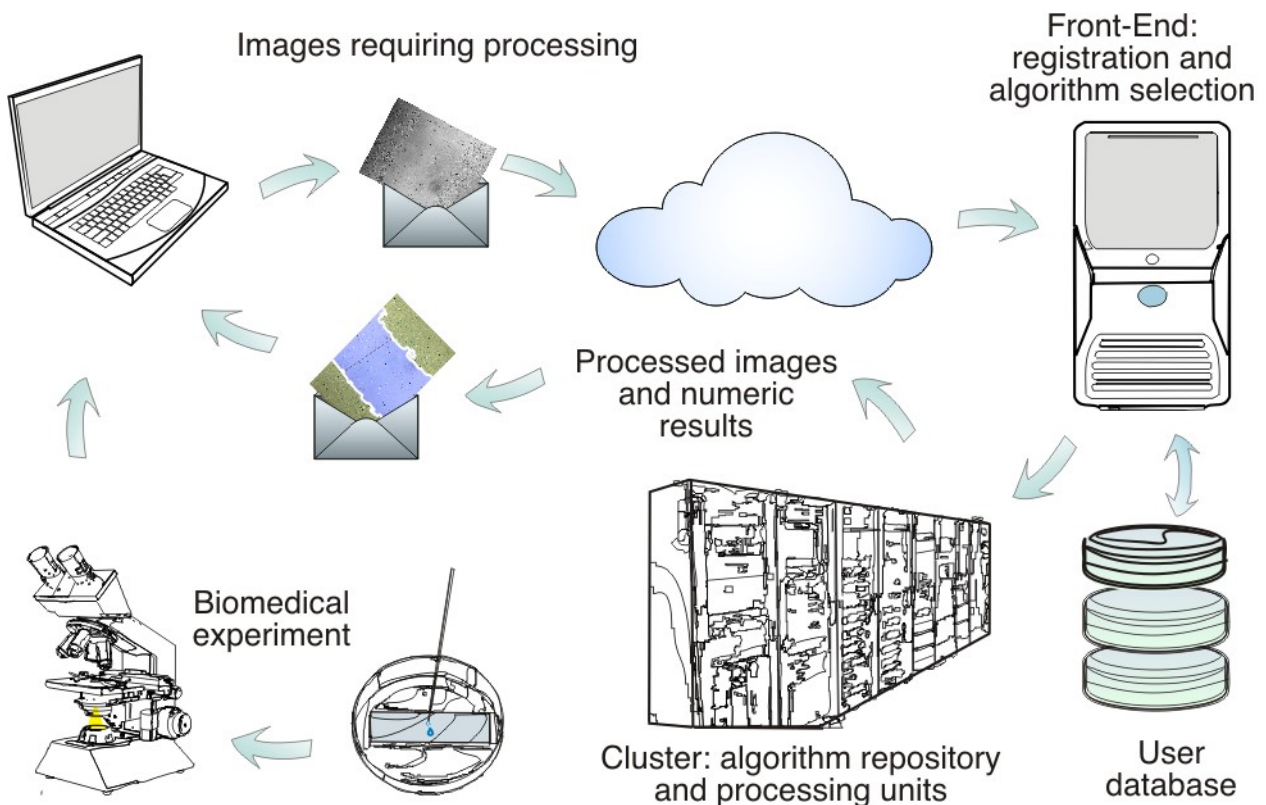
Images requiring processing

Front-End: registration and algorithm selection

Processed images and numeric results

Biomedical experiment

Cluster: algorithm repository and processing units

User database